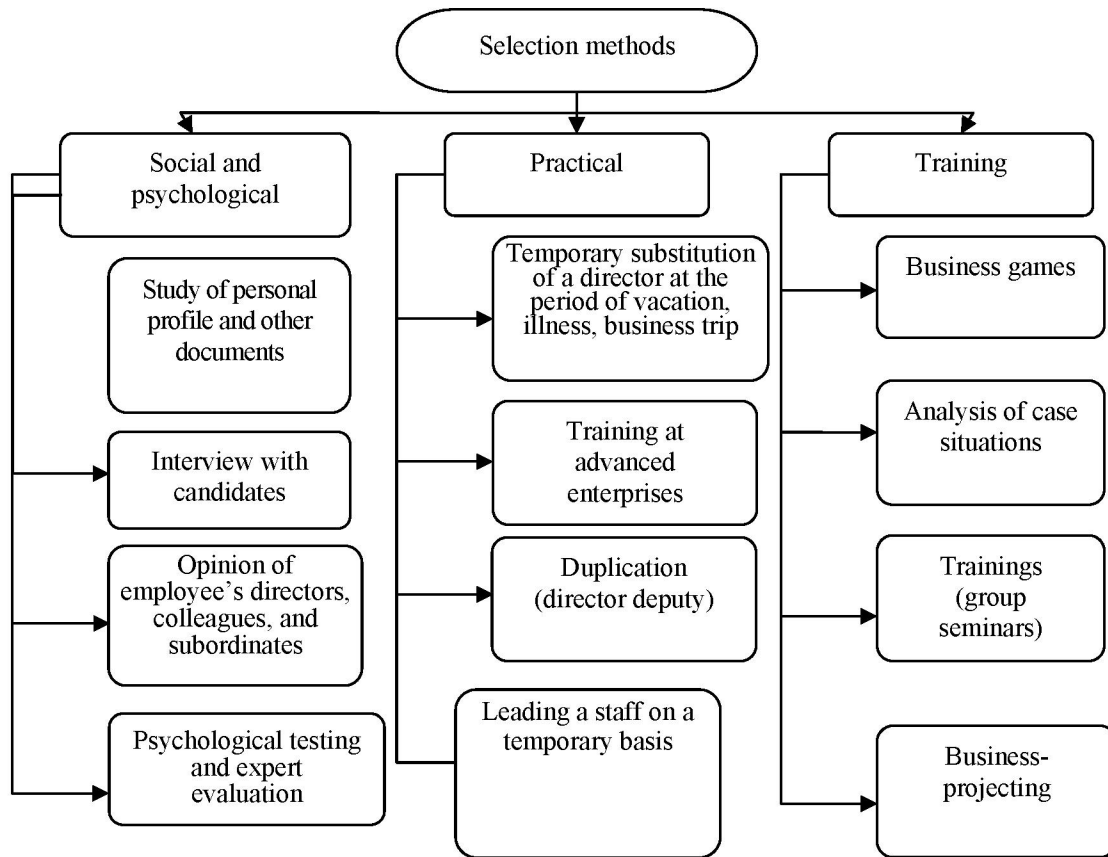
Selection methods

Social and psychological

Study of personal profile and other documents

Interview with candidates

Opinion of employee’s directors, colleagues, and subordinates

Psychological testing and expert evaluation

Practical

Temporary substitution of a director at the period of vacation, illness, business trip

Training at advanced enterprises

Duplication (director deputy)

Leading a staff on a temporary basis

Training

Business games

Analysis of case situations

Trainings (group seminars)

Business-projecting